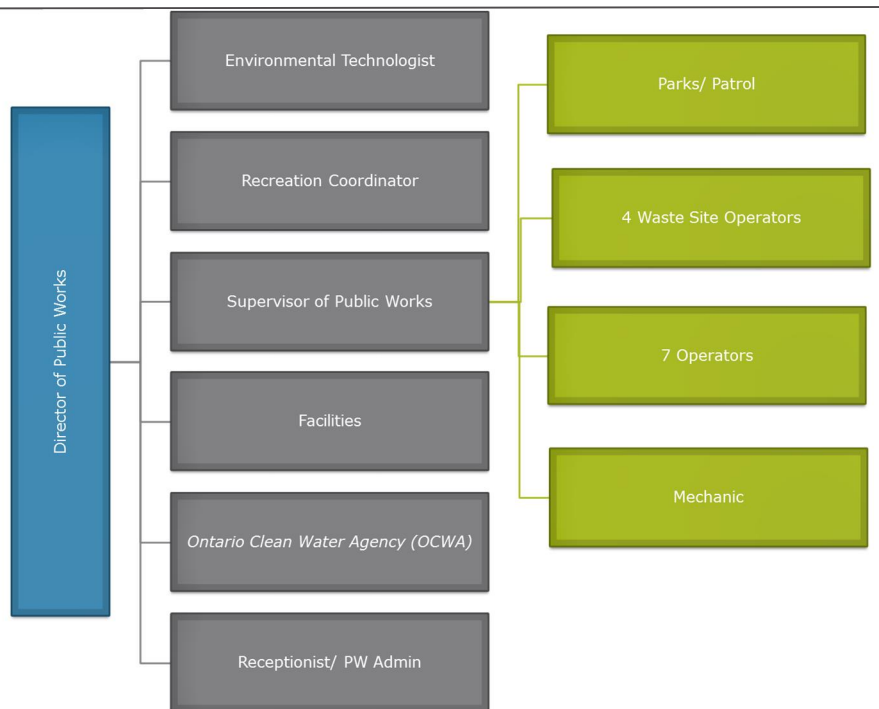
Director of Public Works

Environmental Technologist

Recreation Coordinator

Supervisor of Public Works

Facilities

Ontario Clean Water Agency (OCWA)

Receptionist/ PW Admin

Parks/ Patrol

4 Waste Site Operators

7 Operators

Mechanic